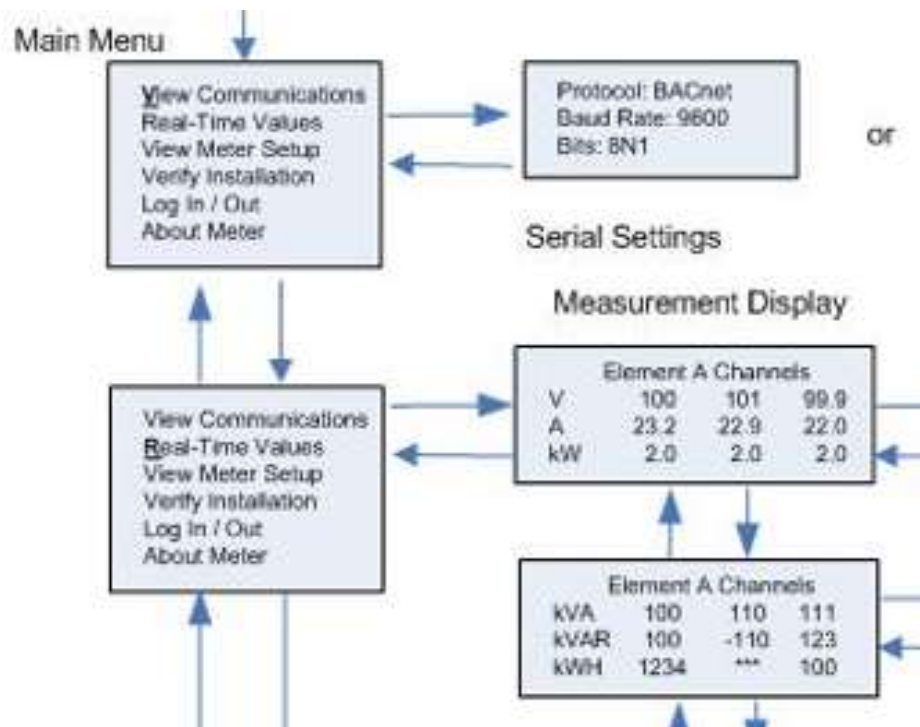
Main Menu

View Communications
Real-Time Values
View Meter Setup
Verify Installation
Log In / Out
About Meter

Protocol: BACnet
Baud Rate: 9600
Bits: 8N1

or

Serial Settings

Measurement Display

View Communications
Real-Time Values
View Meter Setup
Verify Installation
Log In / Out
About Meter

Element A Channels

| | | | |
|---|---|---|---|
| V | 100 | 101 | 99.9 |
| A | 23.2 | 22.9 | 22.0 |
| kW | 2.0 | 2.0 | 2.0 |

Element A Channels

| | | | |
|---|---|---|---|
| kVA | 100 | 110 | 111 |
| kVAR | 100 | -110 | 123 |
| kWH | 1234 | *** | 100 |